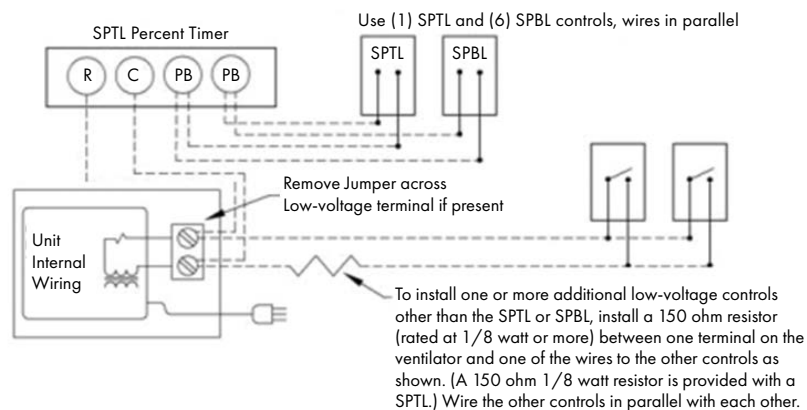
Use (1) SPTL and (6) SPBL controls, wires in parallel

SPTL Percent Timer

R C PB PB

SPTL SPBL

Remove Jumper across Low-voltage terminal if present

Unit Internal Wiring

To install one or more additional low-voltage controls other than the SPTL or SPBL, install a 150 ohm resistor (rated at 1/8 watt or more) between one terminal on the ventilator and one of the wires to the other controls as shown. (A 150 ohm 1/8 watt resistor is provided with a SPTL.) Wire the other controls in parallel with each other.